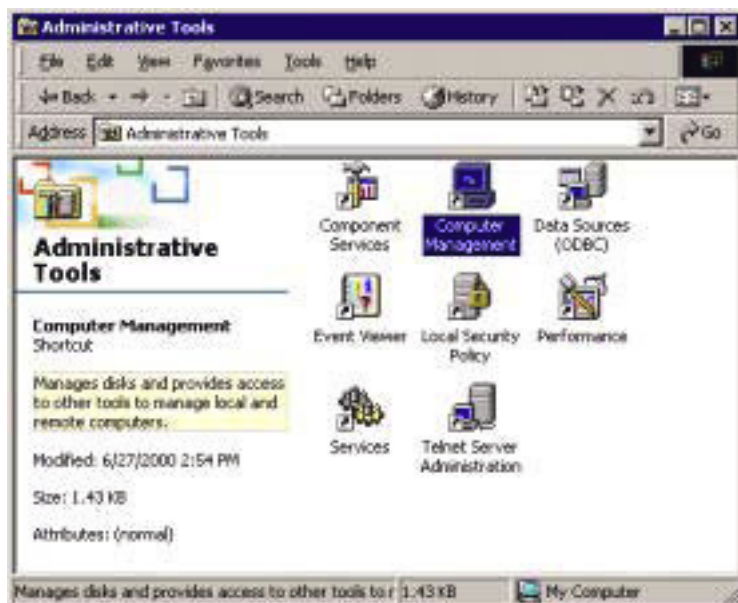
Administrative Tools

File Edit View Favorites Tools Help

Back Search Folders History

Address Administrative Tools Go

Administrative Tools

Computer Management
Shortcut

Manages disks and provides access to other tools to manage local and remote computers.

Modified: 6/27/2000 2:54 PM

Size: 1.43 KB

Attributes: (normal)

Component Services

Computer Management

Data Sources (ODBC)

Event Viewer

Local Security Policy

Performance

Services

Telnet Server Administration

Manages disks and provides access to other tools to r 1.43 KB My Computer